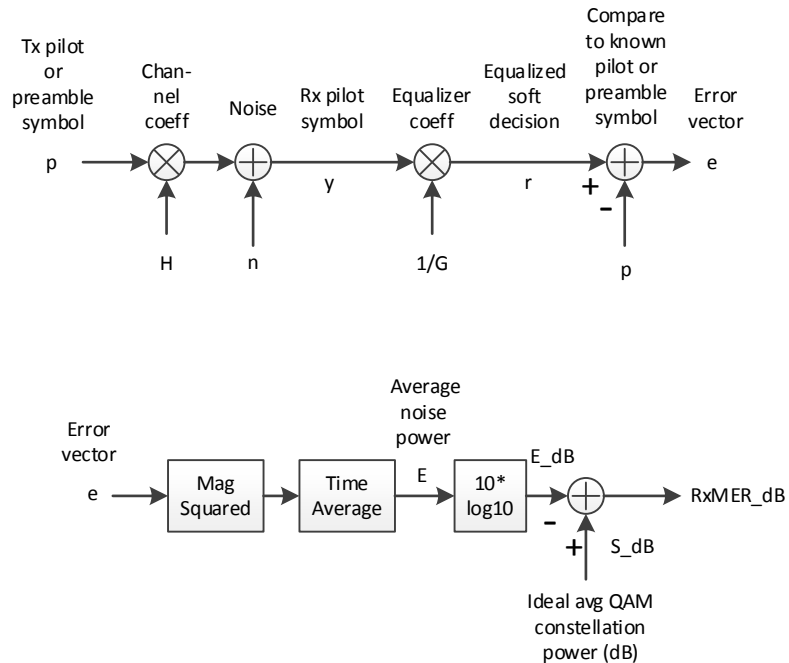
Tx pilot or preamble symbol

p

Chan-nel coeff

H

Noise

n

Rx pilot symbol

y

Equalizer coeff

1/G

Equalized soft decision

r

Compare to known pilot or preamble symbol

+

-

p

Error vector

e

Error vector

e

Mag Squared

Time Average

Average noise power

E

10* log10

E_dB

-

+

S_dB

RxMER_dB

Ideal avg QAM constellation power (dB)